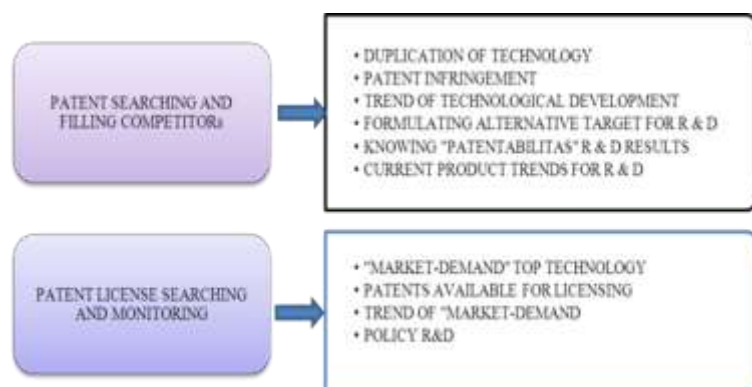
PATENT SEARCHING AND FILLING COMPETITORs

• DUPLICATION OF TECHNOLOGY
• PATENT INFRINGEMENT
• TREND OF TECHNOLOGICAL DEVELOPMENT
• FORMULATING ALTERNATIVE TARGET FOR R & D
• KNOWING "PATENTABILITAS" R & D RESULTS
• CURRENT PRODUCT TRENDS FOR R & D

PATENT LICENSE SEARCHING AND MONITORING

• "MARKET-DEMAND" TOP TECHNOLOGY
• PATENTS AVAILABLE FOR LICENSING
• TREND OF "MARKET-DEMAND
• POLICY R&D